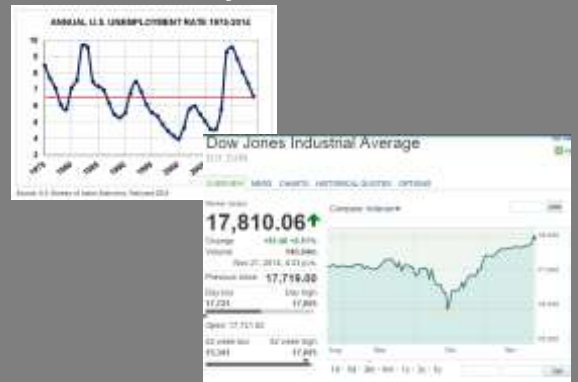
ANNUAL U.S. UNEMPLOYMENT RATE 1975-2014

10
8
6
4
2

1975

Source: U.S. Bureau of Labor Statistics. Retrieved 2014

Dow Jones Industrial Average

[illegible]

SUMMARY NEWS CHARTS HISTORICAL QUOTES OPTIONS

17,810.06

Change +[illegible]
Volume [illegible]
Nov 27, 2014, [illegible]

Previous close 17,719.00

Day low 17,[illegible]
Day high 17,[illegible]

Open 17,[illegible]

52 week low 15,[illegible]
52 week high 17,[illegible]

Compare: Indexes

Sep Nov Oct Nov